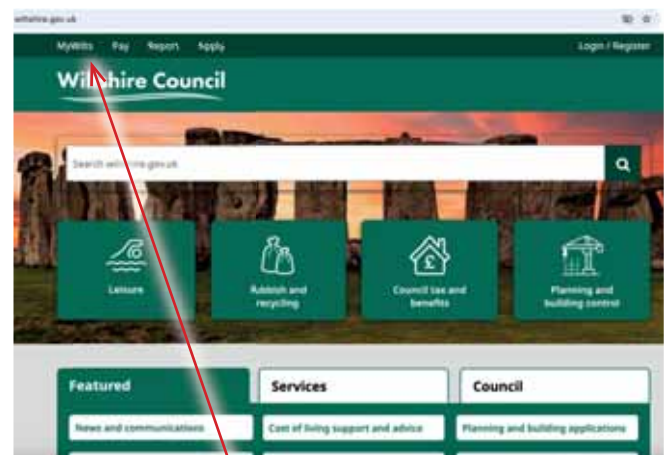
wiltshire.gov.uk

MyWilts Pay Report Apply

Login / Register

Wi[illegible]hire Council

Search wiltshire.gov.uk

Leisure

Rubbish and recycling

Council tax and benefits

Planning and building control

Featured

Services

Council

News and communications

Cost of living support and advice

Planning and building applications